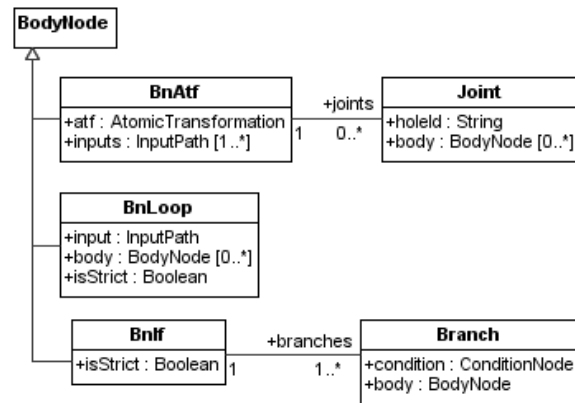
BodyNode

BnAtf
+atf : AtomicTransformation
+inputs : InputPath [1..*]

1 +joints 0..*

Joint
+holeId : String
+body : BodyNode [0..*]

BnLoop
+input : InputPath
+body : BodyNode [0..*]
+isStrict : Boolean

BnIf
+isStrict : Boolean

1 +branches 1..*

Branch
+condition : ConditionNode
+body : BodyNode